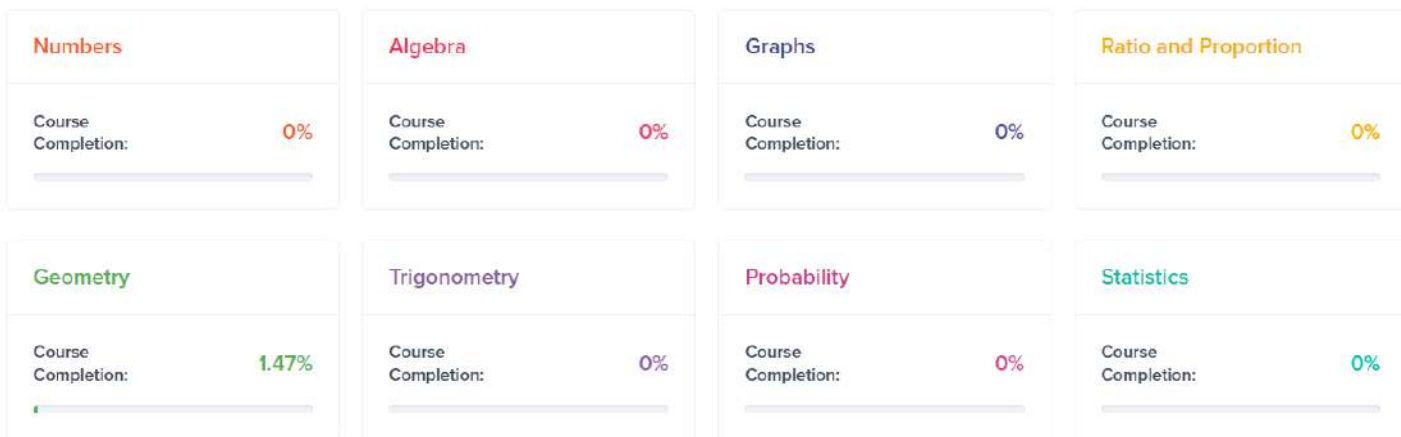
Numbers

Course Completion: 0%

Algebra

Course Completion: 0%

Graphs

Course Completion: 0%

Ratio and Proportion

Course Completion: 0%

Geometry

Course Completion: 1.47%

Trigonometry

Course Completion: 0%

Probability

Course Completion: 0%

Statistics

Course Completion: 0%